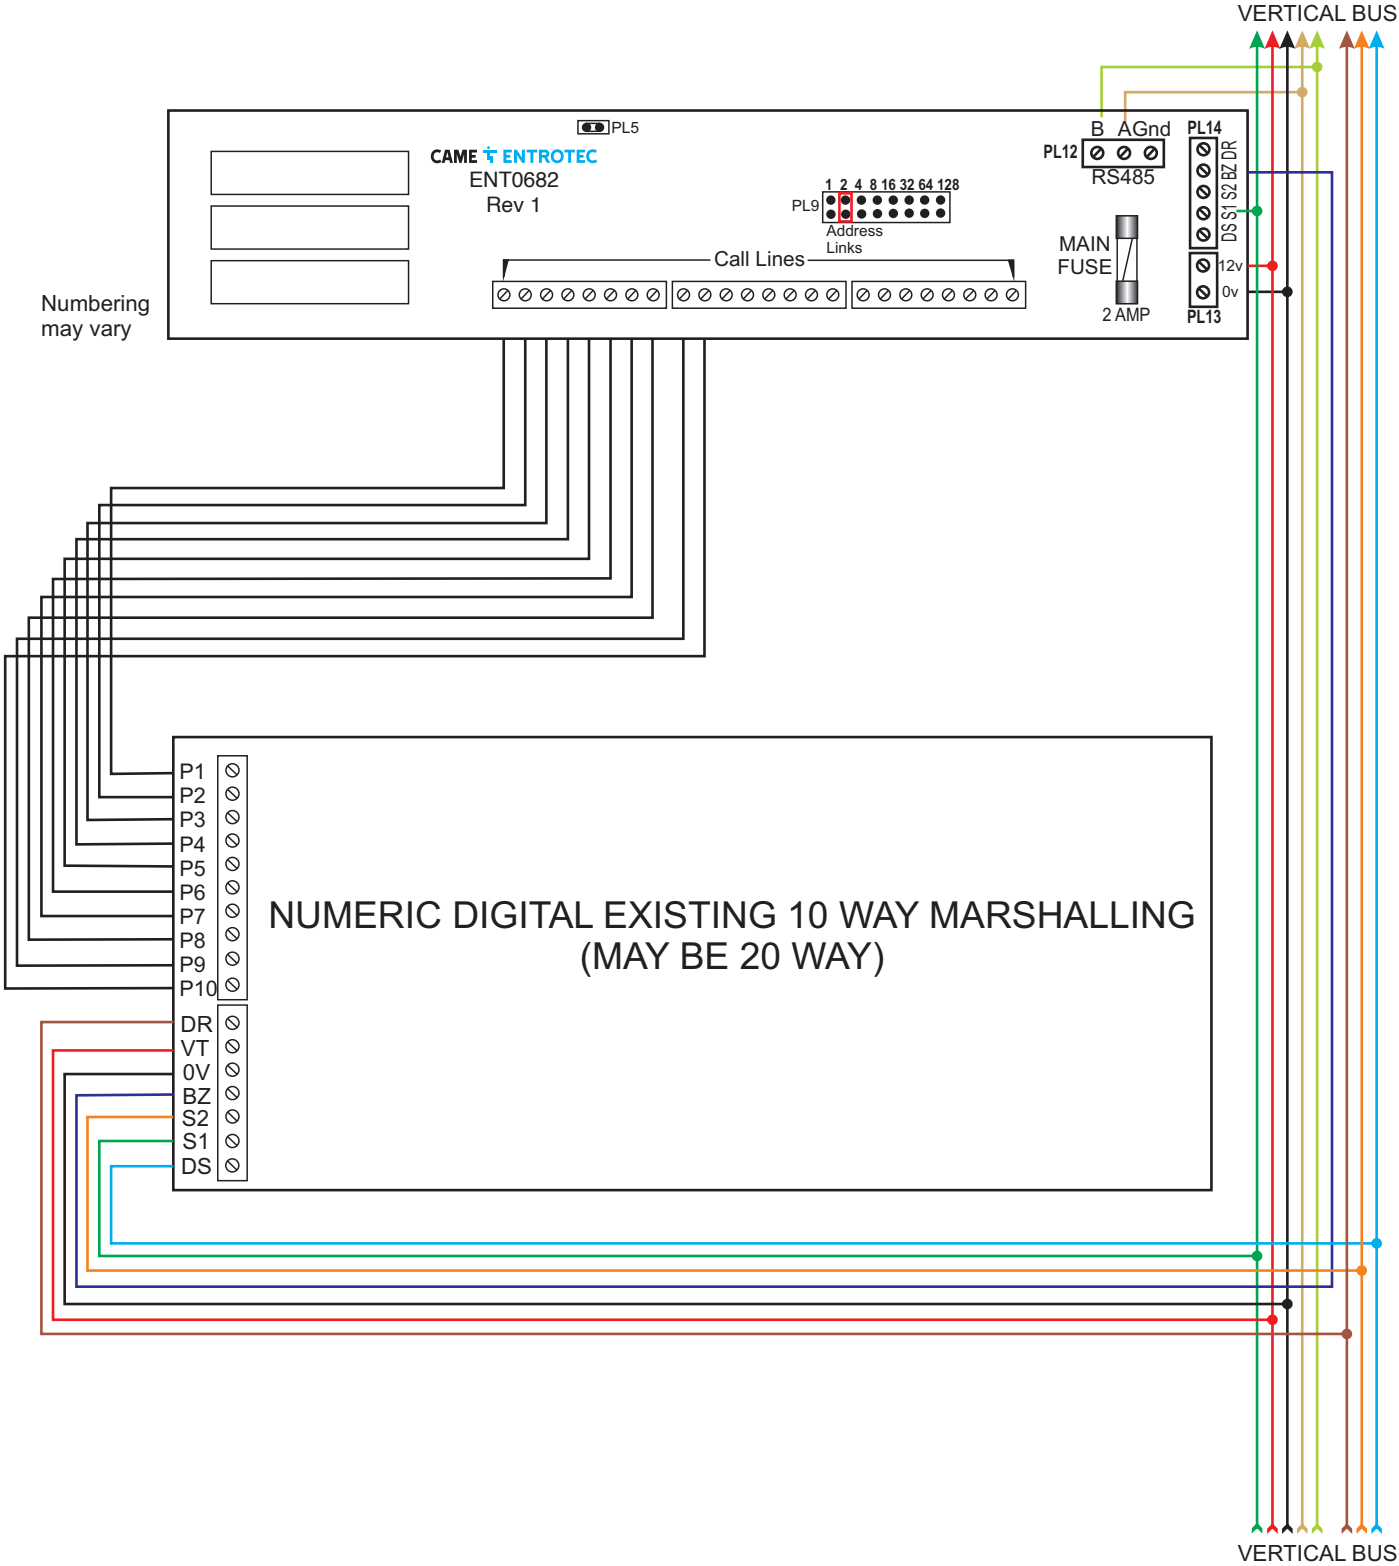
VERTICAL BUS

PL5

CAME ENTROTEC
ENT0682
Rev 1

B AGnd
PL12
RS485

PL14
DR BZ S2 S1 DS

1 2 4 8 16 32 64 128
PL9
Address
Links

MAIN
FUSE
2 AMP

12v
0v
PL13

Call Lines

Numbering
may vary

P1
P2
P3
P4
P5
P6
P7
P8
P9
P10
DR
VT
0V
BZ
S2
S1
DS

NUMERIC DIGITAL EXISTING 10 WAY MARSHALLING
(MAY BE 20 WAY)

VERTICAL BUS